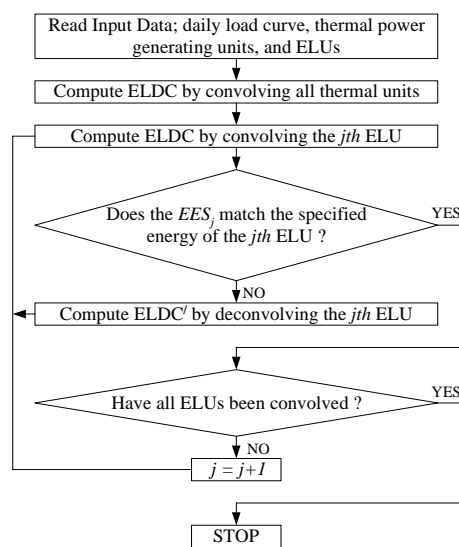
Read Input Data; daily load curve, thermal power generating units, and ELUs

Compute ELDC by convolving all thermal units

Compute ELDC by convolving the *jth* ELU

Does the $EES_j$ match the specified energy of the *jth* ELU ?

YES

NO

Compute ELDC$^{/}$ by deconvolving the *jth* ELU

Have all ELUs been convolved ?

YES

NO

$j = j+1$

STOP